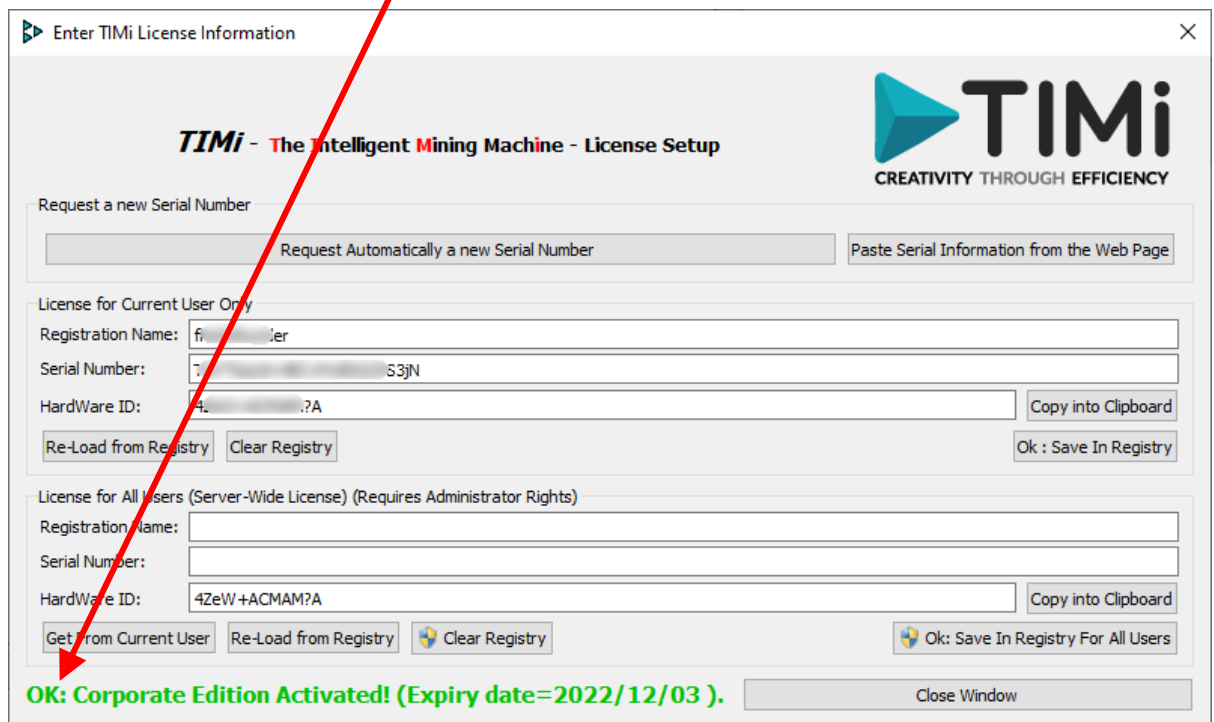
Enter TIMi License Information

TIMi - The Intelligent Mining Machine - License Setup

TIMi
CREATIVITY THROUGH EFFICIENCY

Request a new Serial Number

Request Automatically a new Serial Number

Paste Serial Information from the Web Page

License for Current User Only

Registration Name: fi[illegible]er

Serial Number: 7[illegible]S3jN

HardWare ID: 4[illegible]?A

Copy into Clipboard

Re-Load from Registry

Clear Registry

Ok : Save In Registry

License for All Users (Server-Wide License) (Requires Administrator Rights)

Registration Name:

Serial Number:

HardWare ID: 4ZeW+ACMAM?A

Copy into Clipboard

Get From Current User

Re-Load from Registry

Clear Registry

Ok: Save In Registry For All Users

OK: Corporate Edition Activated! (Expiry date=2022/12/03 ).

Close Window